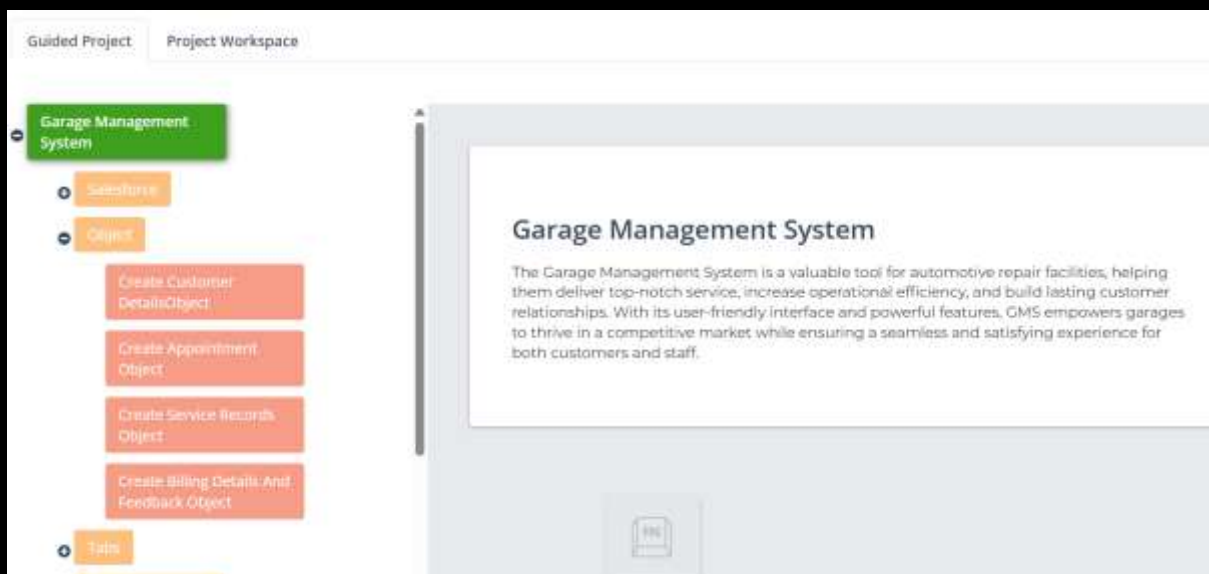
Guided Project    Project Workspace

Garage Management System

Salesforce

Object

Create Customer DetailsObject

Create Appointment Object

Create Service Records Object

Create Billing Details And Feedback Object

Tabs

Garage Management System

The Garage Management System is a valuable tool for automotive repair facilities, helping them deliver top-notch service, increase operational efficiency, and build lasting customer relationships. With its user-friendly interface and powerful features, GMS empowers garages to thrive in a competitive market while ensuring a seamless and satisfying experience for both customers and staff.